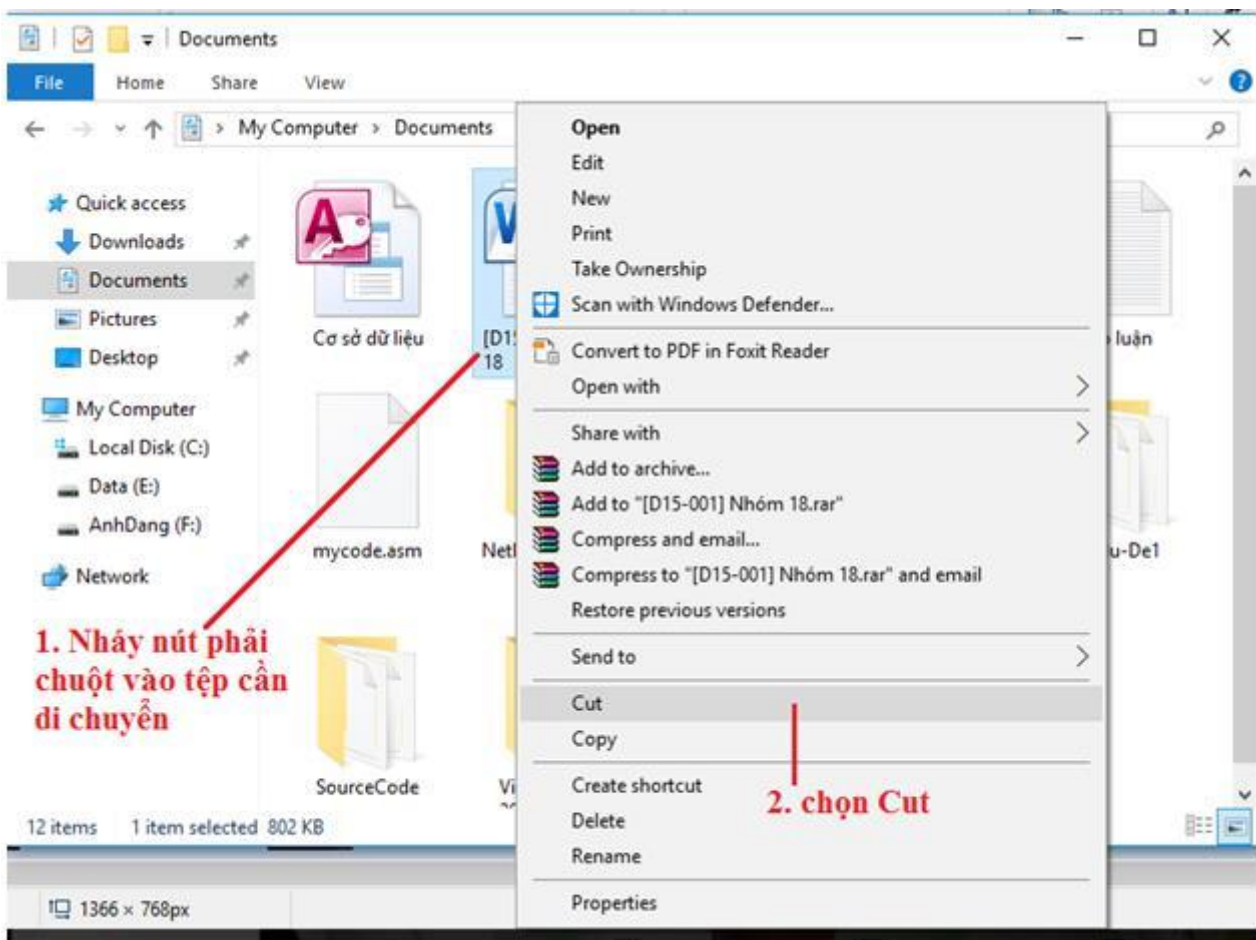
Documents

File Home Share View

My Computer > Documents

Quick access
Downloads
Documents
Pictures
Desktop
My Computer
Local Disk (C:)
Data (E:)
AnhDang (F:)
Network

Cơ sở dữ liệu
[D1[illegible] 18
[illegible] luận
mycode.asm
Net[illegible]
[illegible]u-De1
SourceCode
Vi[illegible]

Open
Edit
New
Print
Take Ownership
Scan with Windows Defender...
Convert to PDF in Foxit Reader
Open with
Share with
Add to archive...
Add to "[D15-001] Nhóm 18.rar"
Compress and email...
Compress to "[D15-001] Nhóm 18.rar" and email
Restore previous versions
Send to
Cut
Copy
Create shortcut
Delete
Rename
Properties

1. Nháy nút phải chuột vào tệp cần di chuyển

2. chọn Cut

12 items 1 item selected 802 KB

1366 × 768px